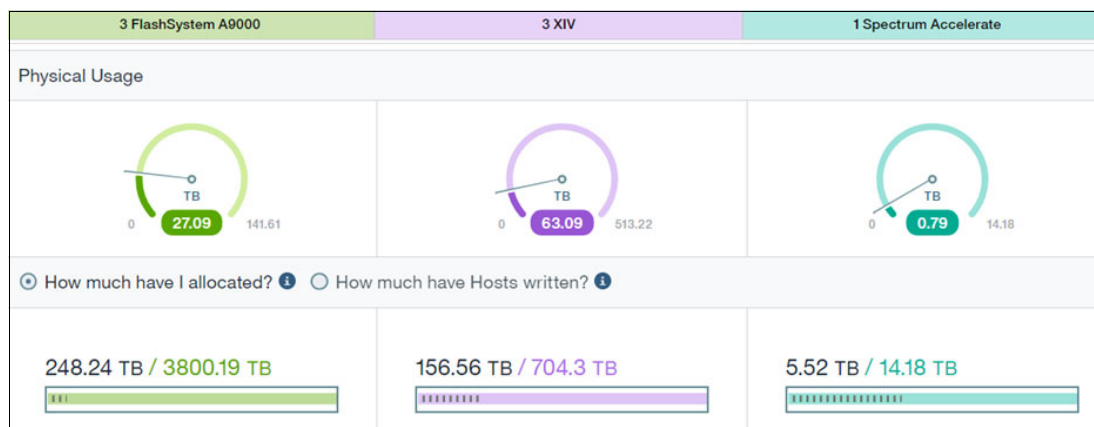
| 3 FlashSystem A9000 | 3 XIV | 1 Spectrum Accelerate |
|---|---|---|

Physical Usage

TB
0 27.09 141.61

TB
0 63.09 513.22

TB
0 0.79 14.18

How much have I allocated? How much have Hosts written?

248.24 TB / 3800.19 TB

156.56 TB / 704.3 TB

5.52 TB / 14.18 TB